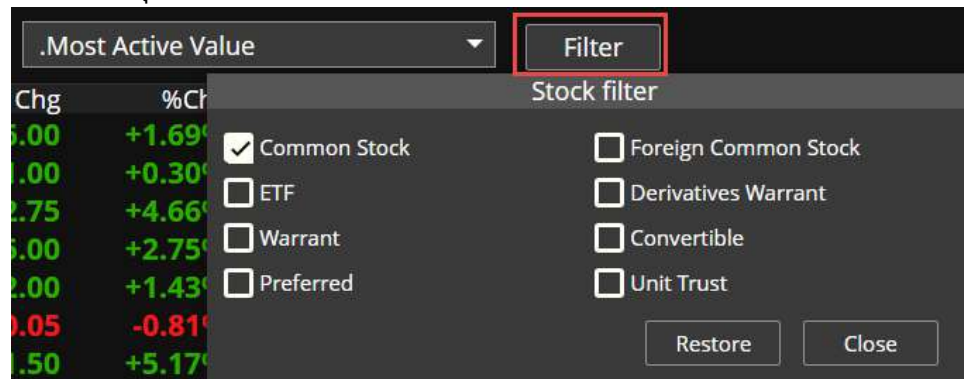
.Most Active Value
Filter

Chg
%Ch
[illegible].00 +1.69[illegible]
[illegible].00 +0.30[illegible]
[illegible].75 +4.66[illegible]
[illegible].00 +2.75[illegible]
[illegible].00 +1.43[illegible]
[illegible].05 -0.81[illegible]
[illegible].50 +5.17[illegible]

Stock filter
Common Stock
Foreign Common Stock
ETF
Derivatives Warrant
Warrant
Convertible
Preferred
Unit Trust
Restore
Close